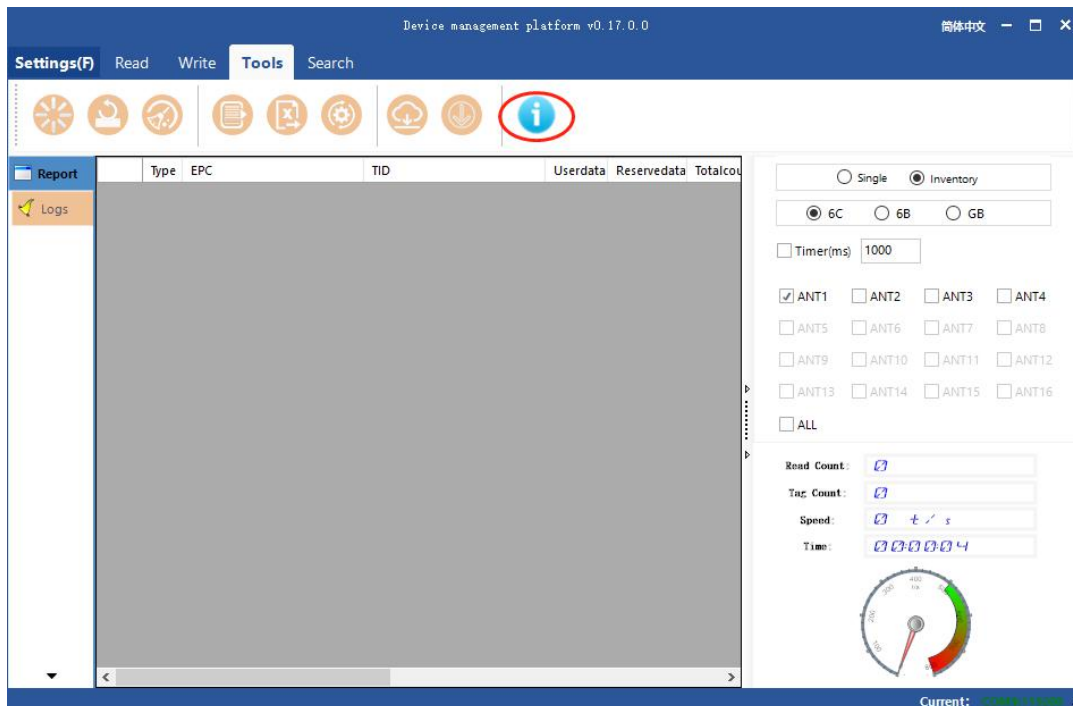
Device management platform v0.17.0.0

简体中文 — ☐ ✕

Settings(F) Read Write Tools Search

Report
Logs

| | Type | EPC | TID | Userdata | Reservedata | Totalcou |
|---|---|---|---|---|---|---|

Single Inventory

6C 6B GB

Timer(ms) 1000

ANT1 ANT2 ANT3 ANT4
ANT5 ANT6 ANT7 ANT8
ANT9 ANT10 ANT11 ANT12
ANT13 ANT14 ANT15 ANT16
ALL

Read Count: 0
Tag Count: 0
Speed: 0 t/s
Time: 000004

400
300
200
100

Current: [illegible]